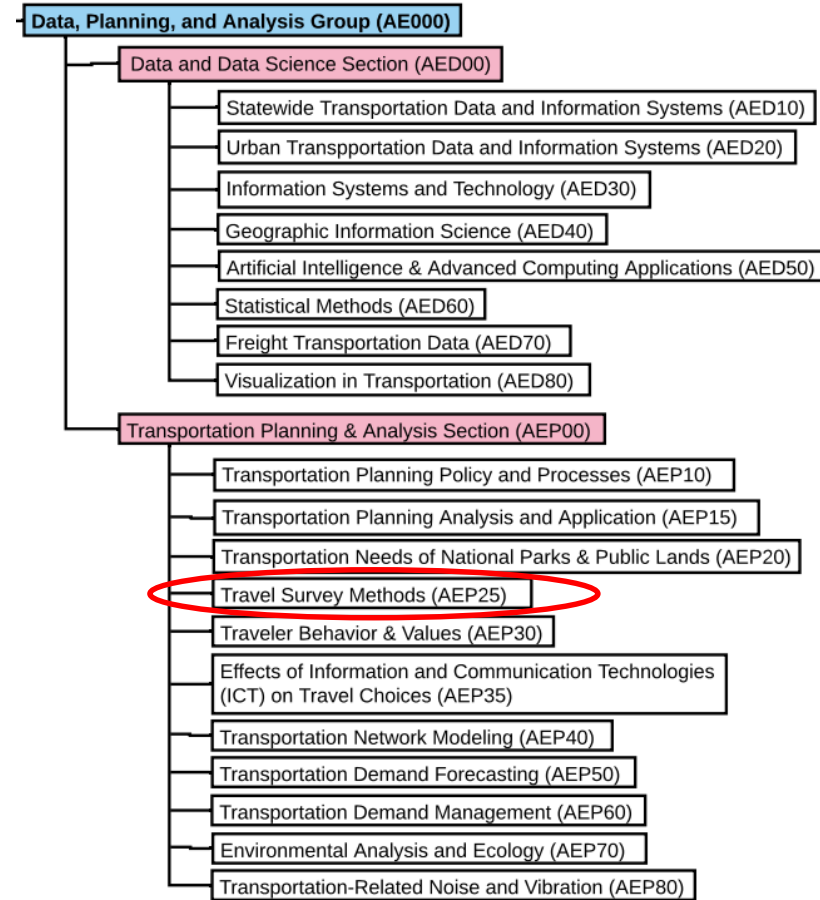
Data, Planning, and Analysis Group (AE000)

Data and Data Science Section (AED00)

Statewide Transportation Data and Information Systems (AED10)

Urban Transpportation Data and Information Systems (AED20)

Information Systems and Technology (AED30)

Geographic Information Science (AED40)

Artificial Intelligence & Advanced Computing Applications (AED50)

Statistical Methods (AED60)

Freight Transportation Data (AED70)

Visualization in Transportation (AED80)

Transportation Planning & Analysis Section (AEP00)

Transportation Planning Policy and Processes (AEP10)

Transportation Planning Analysis and Application (AEP15)

Transportation Needs of National Parks & Public Lands (AEP20)

Travel Survey Methods (AEP25)

Traveler Behavior & Values (AEP30)

Effects of Information and Communication Technologies (ICT) on Travel Choices (AEP35)

Transportation Network Modeling (AEP40)

Transportation Demand Forecasting (AEP50)

Transportation Demand Management (AEP60)

Environmental Analysis and Ecology (AEP70)

Transportation-Related Noise and Vibration (AEP80)